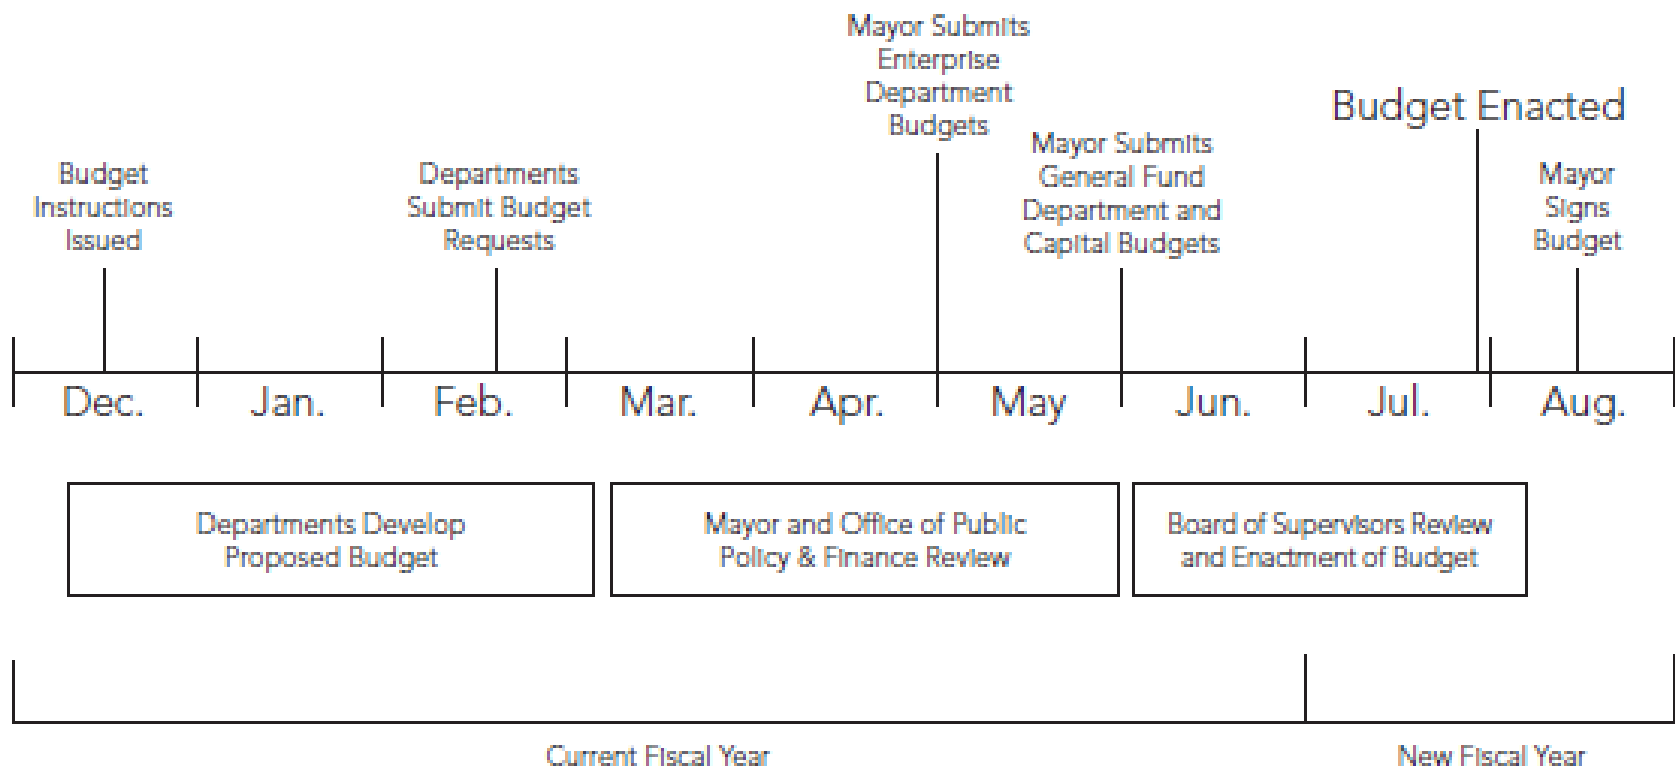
Mayor Submits Enterprise Department Budgets

Budget Enacted

Budget Instructions Issued

Departments Submit Budget Requests

Mayor Submits General Fund Department and Capital Budgets

Mayor Signs Budget

Dec. Jan. Feb. Mar. Apr. May Jun. Jul. Aug.

Departments Develop Proposed Budget

Mayor and Office of Public Policy & Finance Review

Board of Supervisors Review and Enactment of Budget

Current Fiscal Year

New Fiscal Year